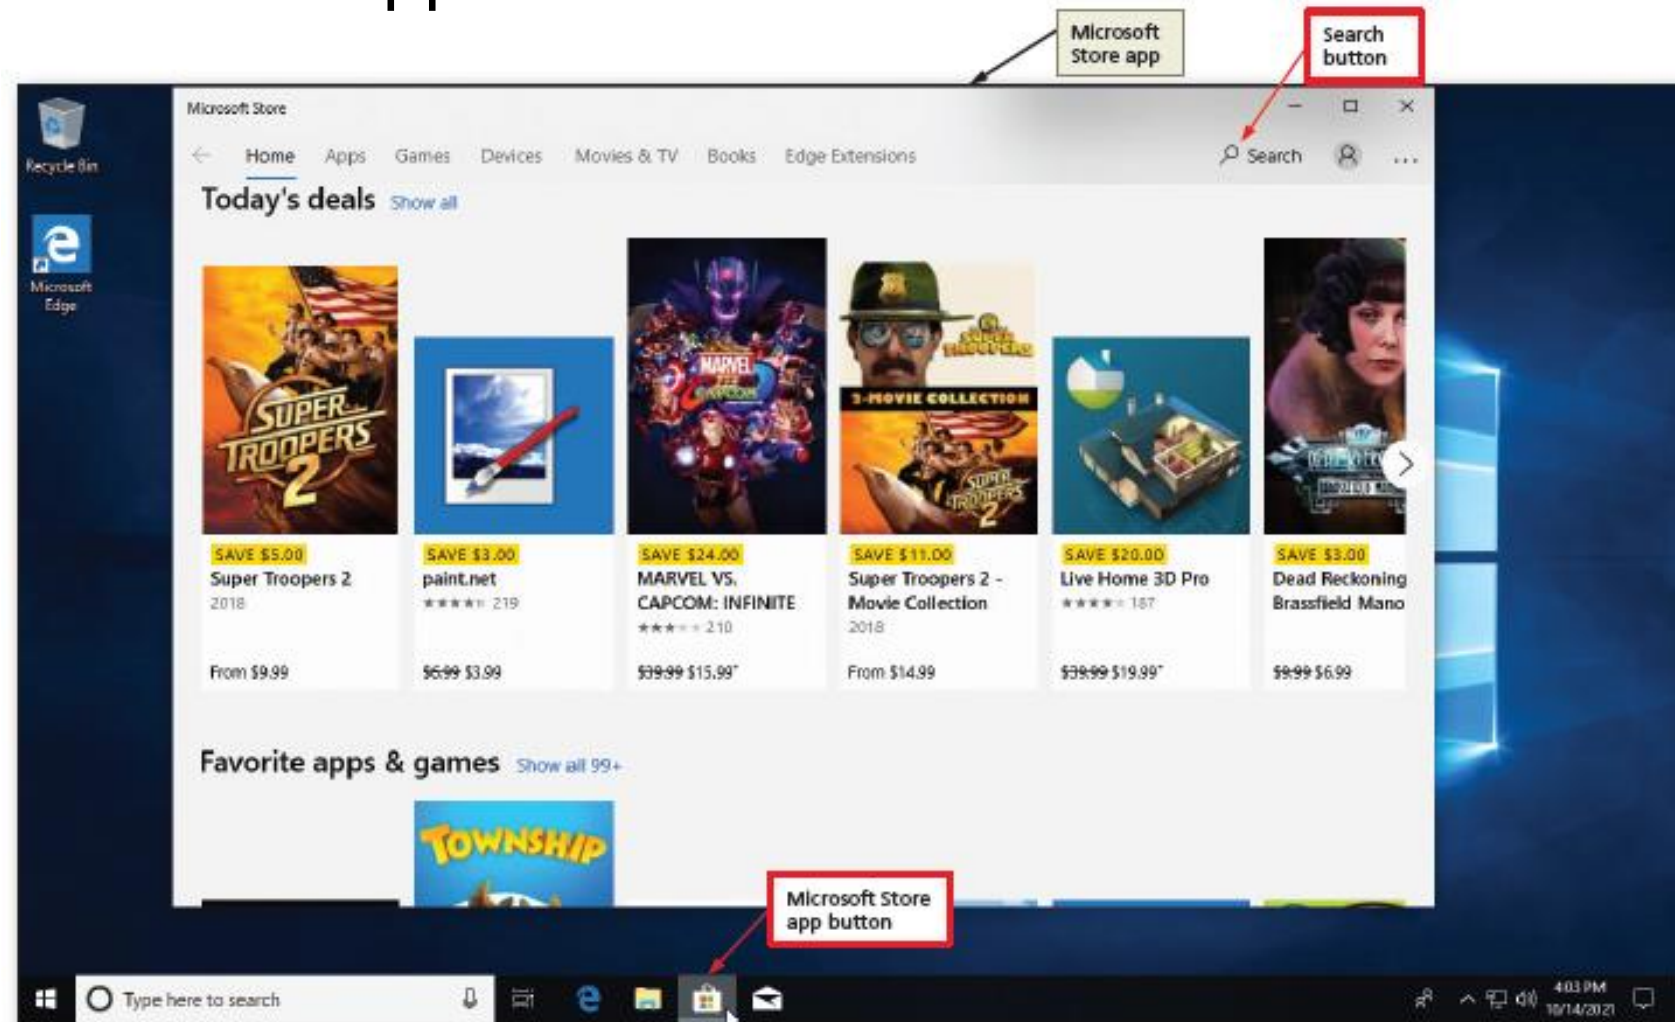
Microsoft Store app

Search button

Recycle Bin

Microsoft Edge

Microsoft Store

Home Apps Games Devices Movies & TV Books Edge Extensions

Search

...

Today's deals Show all

SUPER TROOPERS 2

MARVEL VS CAPCOM

3-MOVIE COLLECTION

SUPER TROOPERS 2

SAVE \$5.00
Super Troopers 2
2018
From \$9.99

SAVE \$3.00
paint.net
★★★★★ 219
\$6.99 \$3.99

SAVE \$24.00
MARVEL VS. CAPCOM: INFINITE
★★★★★ 210
\$39.99 \$15.99*

SAVE \$11.00
Super Troopers 2 - Movie Collection
2018
From \$14.99

SAVE \$20.00
Live Home 3D Pro
★★★★★ 187
\$39.99 \$19.99*

SAVE \$3.00
Dead Reckoning Brassfield Mano
\$9.99 \$6.99

Favorite apps & games Show all 99+

TOWNSHIP

Microsoft Store app button

Type here to search

4:03 PM
10/14/2021